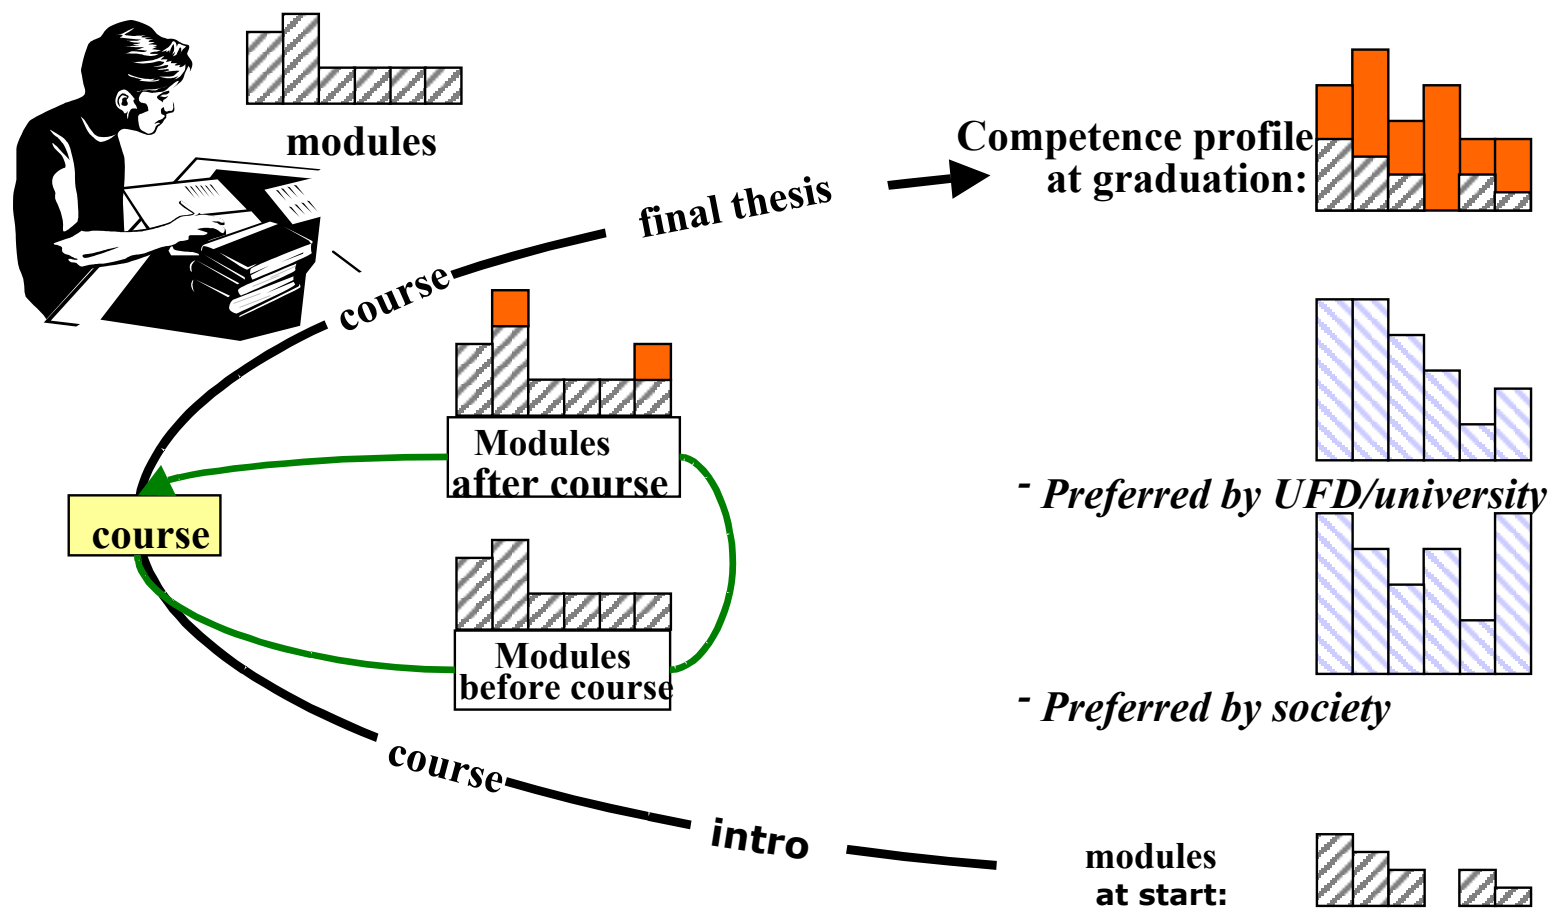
modules

final thesis

Competence profile at graduation:

course

Modules after course

course

Modules before course

- Preferred by UFD/university

- Preferred by society

course

intro

modules at start: